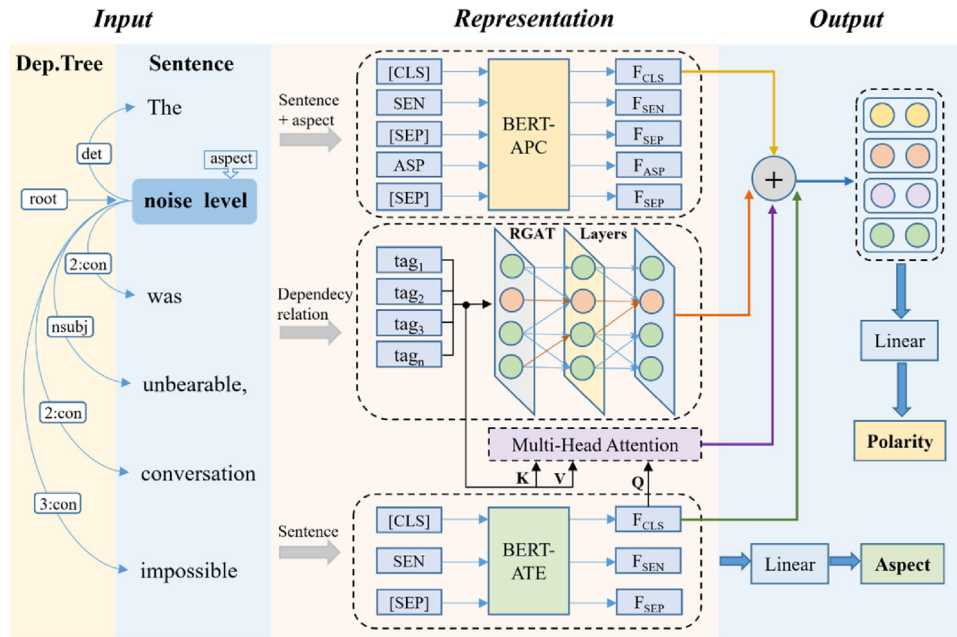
Input

Representation

Output

Dep.Tree

Sentence

The

det

aspect

root

noise level

2:con

was

nsubj

unbearable,

2:con

conversation

3:con

impossible

Sentence + aspect

[CLS]

SEN

[SEP]

ASP

[SEP]

BERT-APC

$F_{CLS}$

$F_{SEN}$

$F_{SEP}$

$F_{ASP}$

$F_{SEP}$

Dependecy relation

$tag_1$

$tag_2$

$tag_3$

$tag_n$

RGAT Layers

Multi-Head Attention

K V

Q

Sentence

[CLS]

SEN

[SEP]

BERT-ATE

$F_{CLS}$

$F_{SEN}$

$F_{SEP}$

+

Linear

Polarity

Linear

Aspect